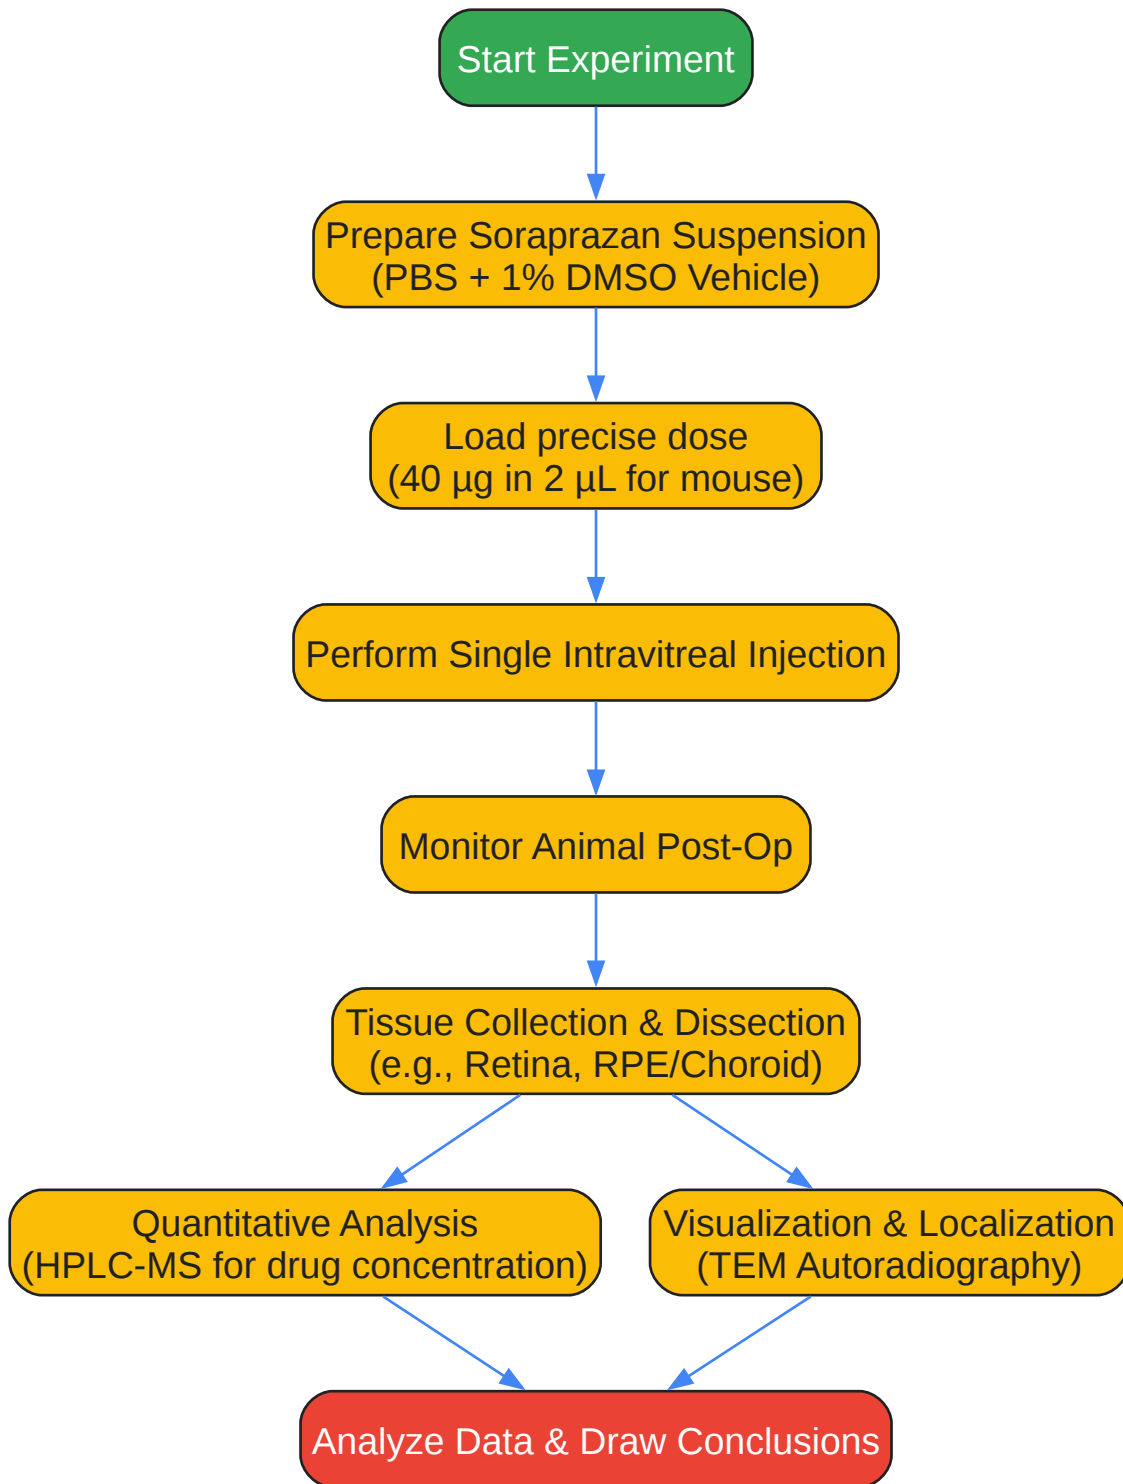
Start Experiment

Prepare Soraprazan Suspension
(PBS + 1% DMSO Vehicle)

Load precise dose
(40 µg in 2 µL for mouse)

Perform Single Intravitreal Injection

Monitor Animal Post-Op

Tissue Collection & Dissection
(e.g., Retina, RPE/Choroid)

Quantitative Analysis
(HPLC-MS for drug concentration)

Visualization & Localization
(TEM Autoradiography)

Analyze Data & Draw Conclusions